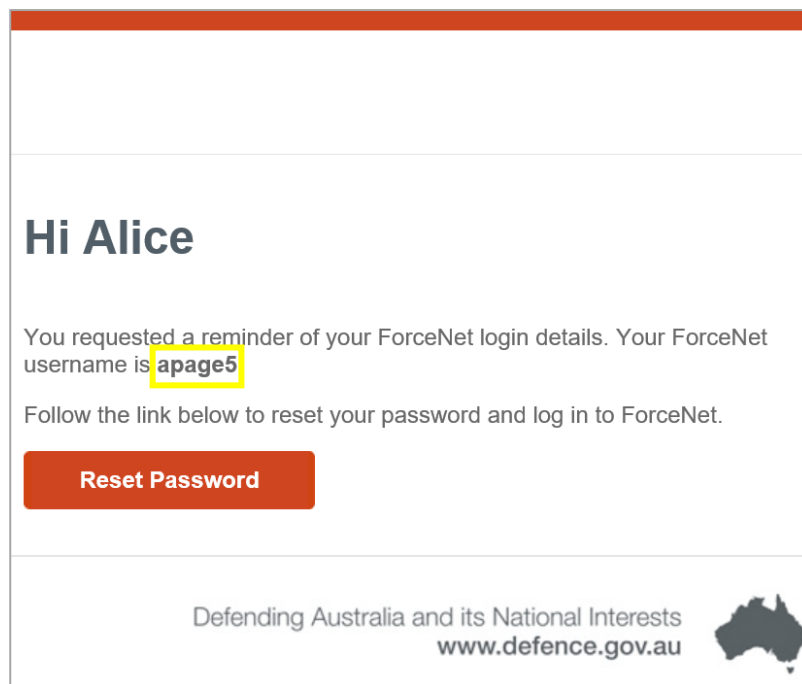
Hi Alice

You requested a reminder of your ForceNet login details. Your ForceNet username is **apage5**

Follow the link below to reset your password and log in to ForceNet.

Reset Password

Defending Australia and its National Interests
www.defence.gov.au